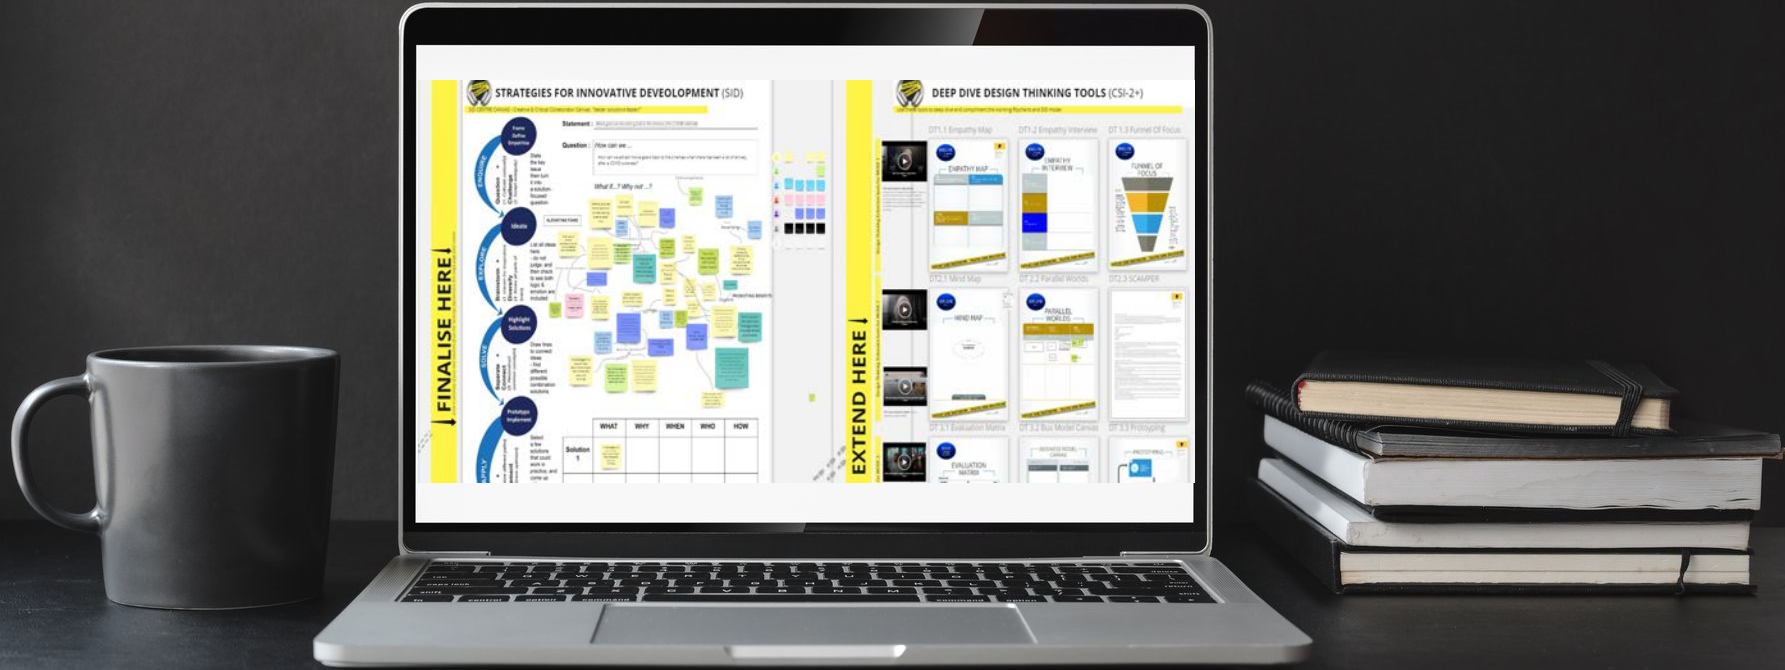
STRATEGIES FOR INNOVATIVE DEVELOPMENT (SID)

Statement :

Question : How can we ...

What if...? Why not ...?

Frame Define Empathise

Ideate

Highlight Solutions

Prototype Implement

FINALISE HERE

| WHAT | WHY | WHEN | WHO | HOW |
|---|---|---|---|---|
| Solution 1 | | | | |

EXTEND HERE

DEEP DIVE DESIGN THINKING TOOLS (CSI-2+)

DT1.1 Empathy Map

DT1.2 Empathy Interview

DT1.3 Funnel Of Focus

EMPATHY MAP

EMPATHY INTERVIEW

FUNNEL OF FOCUS

DT2.1 Mind Map

DT2.2 Parallel Worlds

DT2.3 SCAMPER

MIND MAP

PARALLEL WORLDS

DT3.1 Evaluation Matrix

DT3.2 Bus Model Canvas

DT3.3 Prototyping

EVALUATION MATRIX

BUSINESS MODEL CANVAS

PROTOTYPING